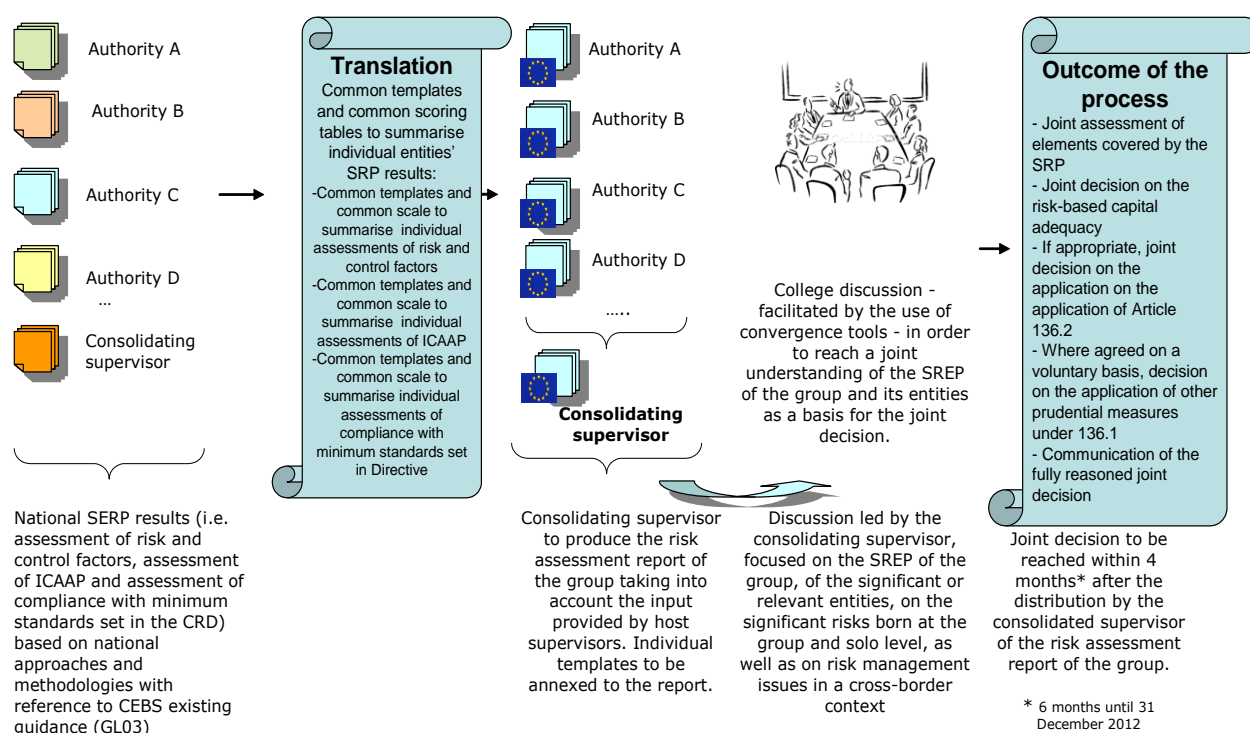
Authority A

Authority B

Authority C

Authority D

…

Consolidating supervisor

National SERP results (i.e. assessment of risk and control factors, assessment of ICAAP and assessment of compliance with minimum standards set in the CRD) based on national approaches and methodologies with reference to CEBS existing guidance (GL03)

Translation

Common templates and common scoring tables to summarise individual entities' SRP results:
-Common templates and common scale to summarise individual assessments of risk and control factors
-Common templates and common scale to summarise individual assessments of ICAAP
-Common templates and common scale to summarise individual assessments of compliance with minimum standards set in Directive

Authority A

Authority B

Authority C

Authority D

…..

Consolidating supervisor

Consolidating supervisor to produce the risk assessment report of the group taking into account the input provided by host supervisors. Individual templates to be annexed to the report.

College discussion - facilitated by the use of convergence tools - in order to reach a joint understanding of the SREP of the group and its entities as a basis for the joint decision.

Discussion led by the consolidating supervisor, focused on the SREP of the group, of the significant or relevant entities, on the significant risks born at the group and solo level, as well as on risk management issues in a cross-border context

Outcome of the process
- Joint assessment of elements covered by the SRP
- Joint decision on the risk-based capital adequacy
- If appropriate, joint decision on the application on the application of Article 136.2
- Where agreed on a voluntary basis, decision on the application of other prudential measures under 136.1
- Communication of the fully reasoned joint decision

Joint decision to be reached within 4 months* after the distribution by the consolidated supervisor of the risk assessment report of the group.

* 6 months until 31 December 2012